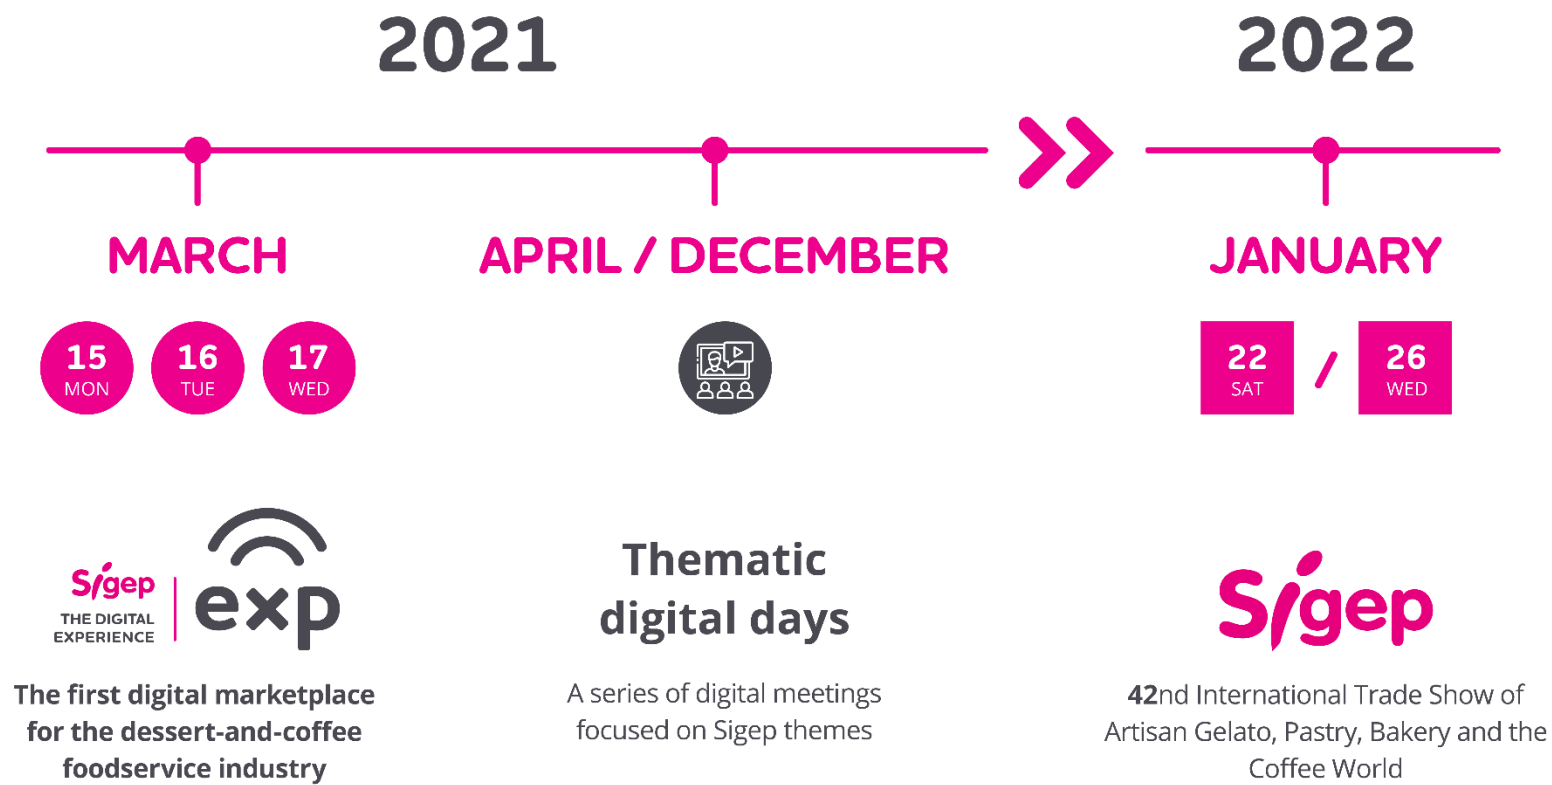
2021

2022

MARCH

15 MON

16 TUE

17 WED

APRIL / DECEMBER

JANUARY

22 SAT / 26 WED

Sigep THE DIGITAL EXPERIENCE | exp

The first digital marketplace for the dessert-and-coffee foodservice industry

Thematic digital days

A series of digital meetings focused on Sigep themes

Sigep

42nd International Trade Show of Artisan Gelato, Pastry, Bakery and the Coffee World